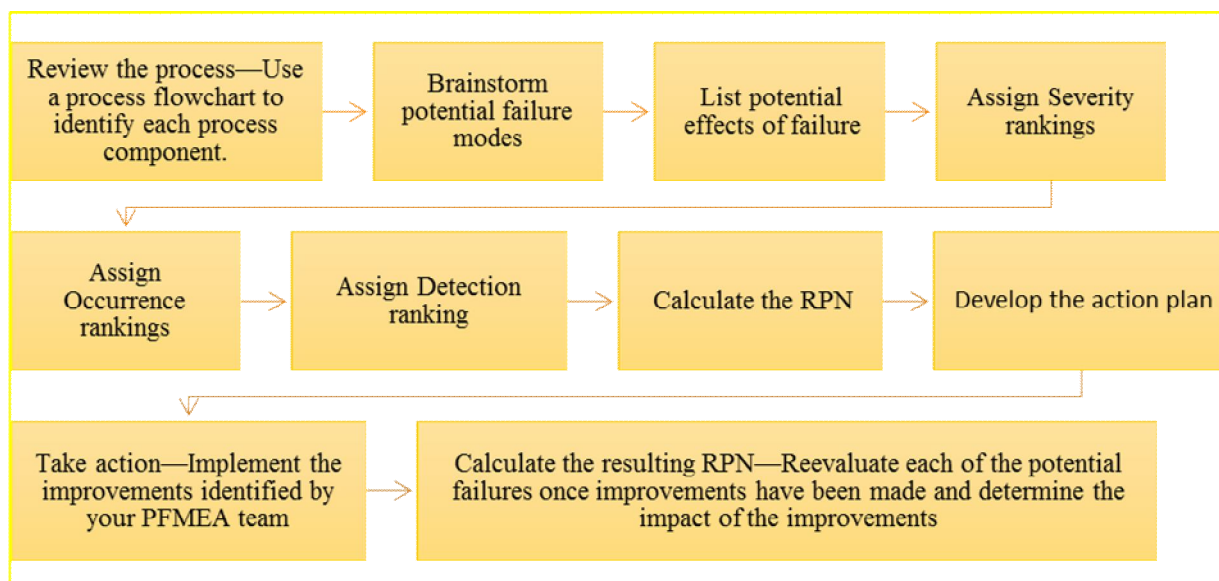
Review the process—Use a process flowchart to identify each process component.

Brainstorm potential failure modes

List potential effects of failure

Assign Severity rankings

Assign Occurrence rankings

Assign Detection ranking

Calculate the RPN

Develop the action plan

Take action—Implement the improvements identified by your PFMEA team

Calculate the resulting RPN—Reevaluate each of the potential failures once improvements have been made and determine the impact of the improvements